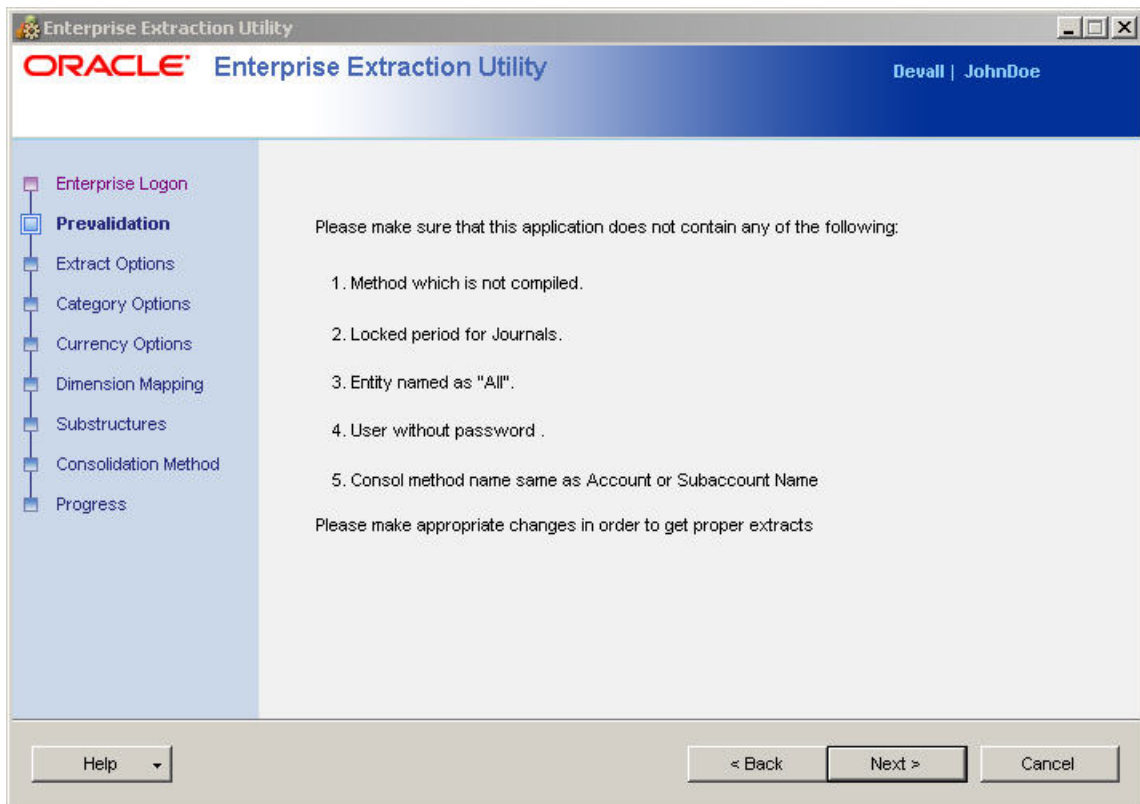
Enterprise Extraction Utility

ORACLE Enterprise Extraction Utility

Devall | JohnDoe

Enterprise Logon
Prevalidation
Extract Options
Category Options
Currency Options
Dimension Mapping
Substructures
Consolidation Method
Progress

Please make sure that this application does not contain any of the following:

1. Method which is not compiled.

2. Locked period for Journals.

3. Entity named as "All".

4. User without password .

5. Consol method name same as Account or Subaccount Name

Please make appropriate changes in order to get proper extracts

Help

< Back

Next >

Cancel